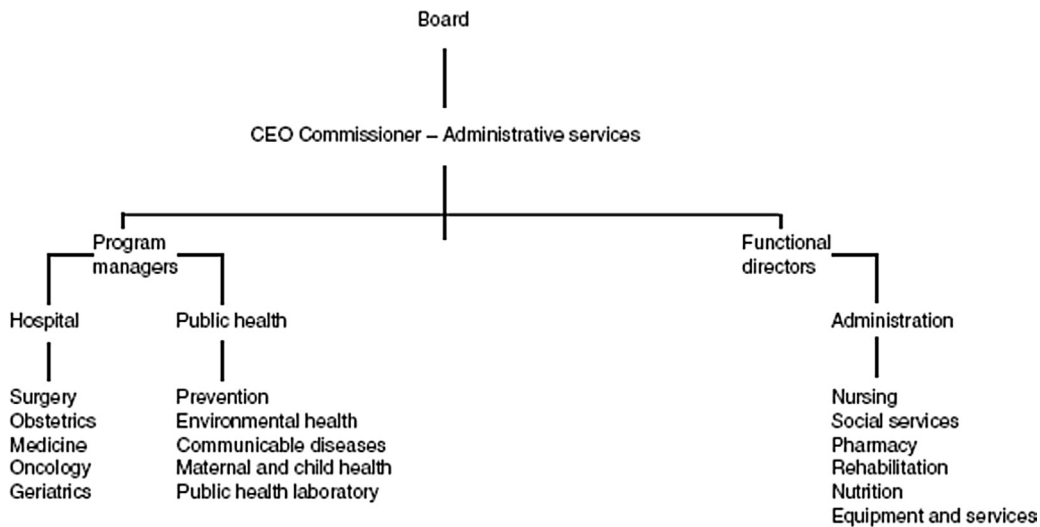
Board

CEO Commissioner – Administrative services

Program managers

Hospital

Surgery
Obstetrics
Medicine
Oncology
Geriatrics

Public health

Prevention
Environmental health
Communicable diseases
Maternal and child health
Public health laboratory

Functional directors

Administration

Nursing
Social services
Pharmacy
Rehabilitation
Nutrition
Equipment and services